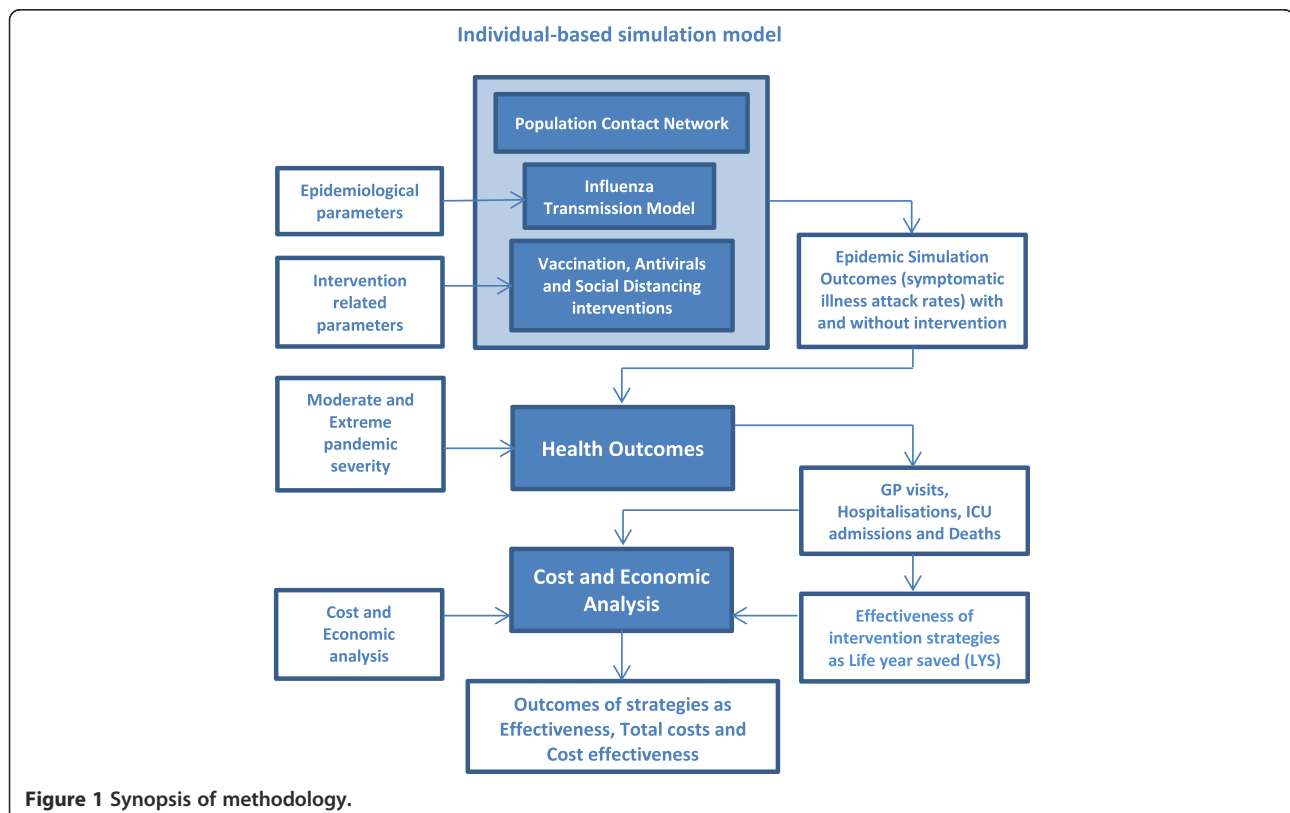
Individual-based simulation model

Population Contact Network

Epidemiological parameters

Influenza Transmission Model

Intervention related parameters

Vaccination, Antivirals and Social Distancing interventions

Epidemic Simulation Outcomes (symptomatic illness attack rates) with and without intervention

Moderate and Extreme pandemic severity

Health Outcomes

GP visits, Hospitalisations, ICU admissions and Deaths

Cost and Economic analysis

Cost and Economic Analysis

Effectiveness of intervention strategies as Life year saved (LYS)

Outcomes of strategies as Effectiveness, Total costs and Cost effectiveness

Figure 1 Synopsis of methodology.